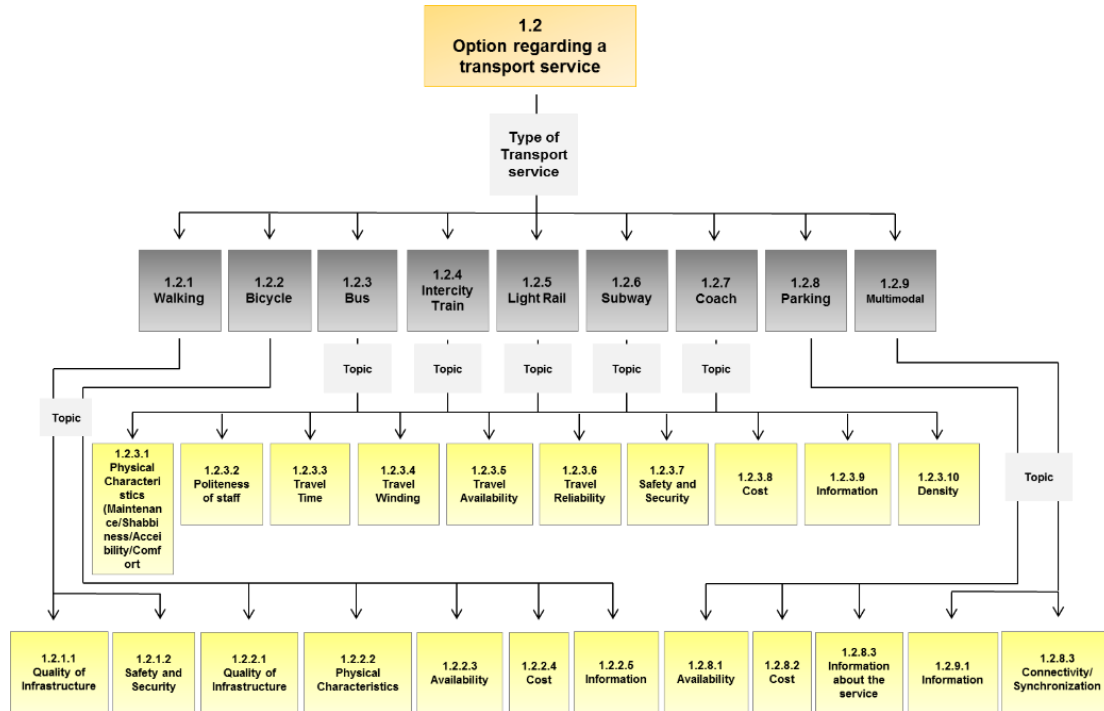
1.2
Option regarding a transport service

Type of Transport service

1.2.1 Walking

1.2.2 Bicycle

1.2.3 Bus

1.2.4 Intercity Train

1.2.5 Light Rail

1.2.6 Subway

1.2.7 Coach

1.2.8 Parking

1.2.9 Multimodal

Topic

Topic

Topic

Topic

Topic

Topic

Topic

1.2.3.1 Physical Characteristics (Maintenance/Shabbiness/Acceibility/Comfort

1.2.3.2 Politeness of staff

1.2.3.3 Travel Time

1.2.3.4 Travel Winding

1.2.3.5 Travel Availability

1.2.3.6 Travel Reliability

1.2.3.7 Safety and Security

1.2.3.8 Cost

1.2.3.9 Information

1.2.3.10 Density

1.2.1.1 Quality of Infrastructure

1.2.1.2 Safety and Security

1.2.2.1 Quality of Infrastructure

1.2.2.2 Physical Characteristics

1.2.2.3 Availability

1.2.2.4 Cost

1.2.2.5 Information

1.2.8.1 Availability

1.2.8.2 Cost

1.2.8.3 Information about the service

1.2.9.1 Information

1.2.8.3 Connectivity/ Synchronization